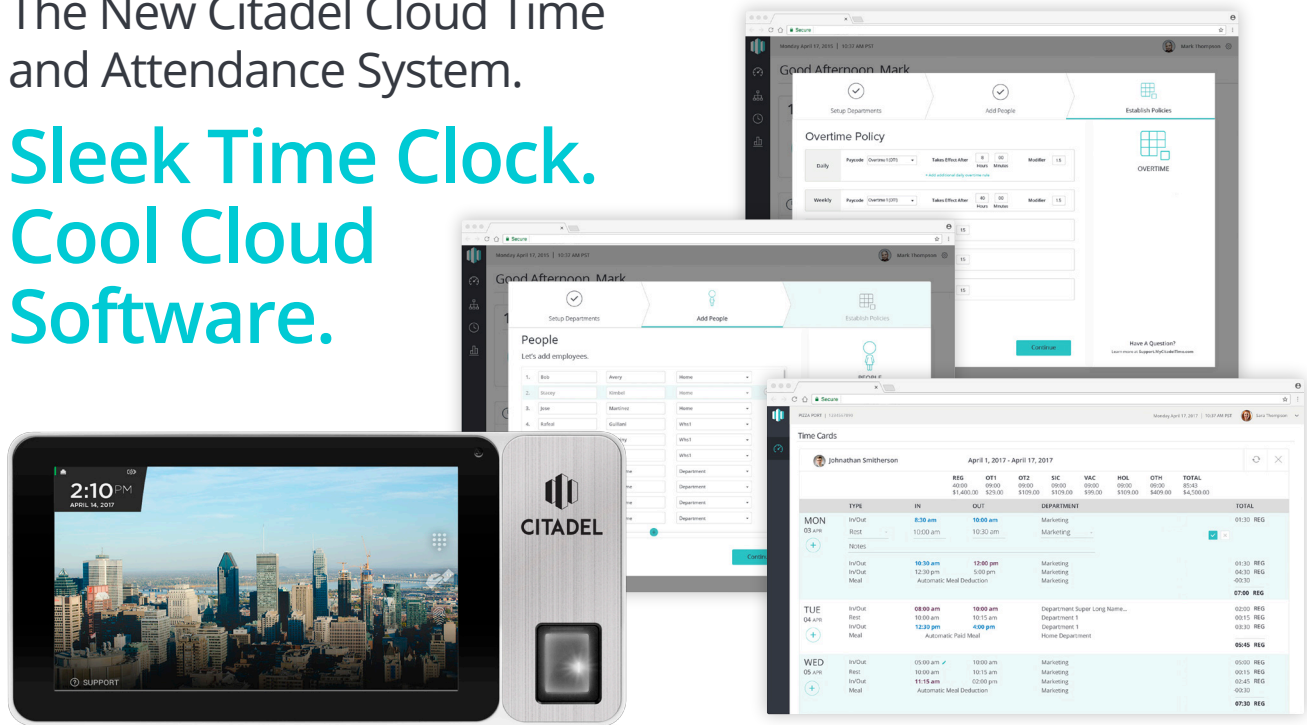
The New Citadel Cloud Time and Attendance System.

Sleek Time Clock. Cool Cloud Software.

Secure

Monday April 17, 2015 | 10:37 AM PST

Mark Thompson

Good Afternoon, Mark

Setup Departments

Add People

Establish Policies

Overtime Policy

Daily

Paycode

Overtime 1 (OT)

Takes Effect After

8

00

Hours

Minutes

Modifier

1.5

+ Add additional daily overtime rule

Weekly

Paycode

Overtime 1 (OT)

Takes Effect After

40

00

Hours

Minutes

Modifier

1.5

OVERTIME

Continue

Have A Question?

Learn more at Support.MyCitadelTime.com

Secure

Monday April 17, 2015 | 10:37 AM PST

Mark Thompson

Good Afternoon, Mark

Setup Departments

Add People

Establish Policies

People

Let's add employees.

| 1. | Bob | Avery | Home |
|---|---|---|---|
| 2. | Bussey | Kimbell | Home |
| 3. | Jose | Martinez | Home |
| 4. | Rafael | Guillent | Who1 |

Who1

Department

Department

Department

Department

Continue

2:10 PM

APRIL 14, 2017

SUPPORT

CITADEL

Secure

PIZZA PORT | 123456789

Monday April 17, 2017 | 10:37 AM PST

Jane Thompson

Time Cards

Johnathan Smitherson

April 1, 2017 - April 17, 2017

| REG | OT1 | OT2 | SIC | VAC | HOL | OTH | TOTAL |
|---|---|---|---|---|---|---|---|
| 40:00 | 09:00 | 09:00 | 09:00 | 09:00 | 09:00 | 09:00 | 85:43 |
| $1,400.00 | $29.00 | $109.00 | $109.00 | $99.00 | $109.00 | $409.00 | $4,500.00 |

| | TYPE | IN | OUT | DEPARTMENT | TOTAL |
|---|---|---|---|---|---|
| MON 03 APR | In/Out | 8:30 am | 10:00 am | Marketing | 01:30 REG |
| | Rest | 10:00 am | 10:30 am | Marketing | |
| | Notes | | | | |
| | In/Out | 10:30 am | 12:00 pm | Marketing | 01:30 REG |
| | In/Out | 12:30 pm | 5:00 pm | Marketing | 04:30 REG |
| | Meal | Automatic Meal Deduction | | Marketing | -00:30 |
| | | | | | 07:00 REG |
| TUE 04 APR | In/Out | 08:00 am | 10:00 am | Department Super Long Name... | 02:00 REG |
| | Rest | 10:00 am | 10:15 am | Department 1 | 00:15 REG |
| | In/Out | 12:30 pm | 4:00 pm | Department 1 | 03:30 REG |
| | Meal | Automatic Paid Meal | | Home Department | |
| | | | | | 05:45 REG |
| WED 05 APR | In/Out | 05:00 am | 10:00 am | Marketing | 05:00 REG |
| | Rest | 10:00 am | 10:15 am | Marketing | 00:15 REG |
| | In/Out | 11:15 am | 02:00 pm | Marketing | 02:45 REG |
| | Meal | Automatic Meal Deduction | | Marketing | -00:30 |
| | | | | | 07:30 REG |